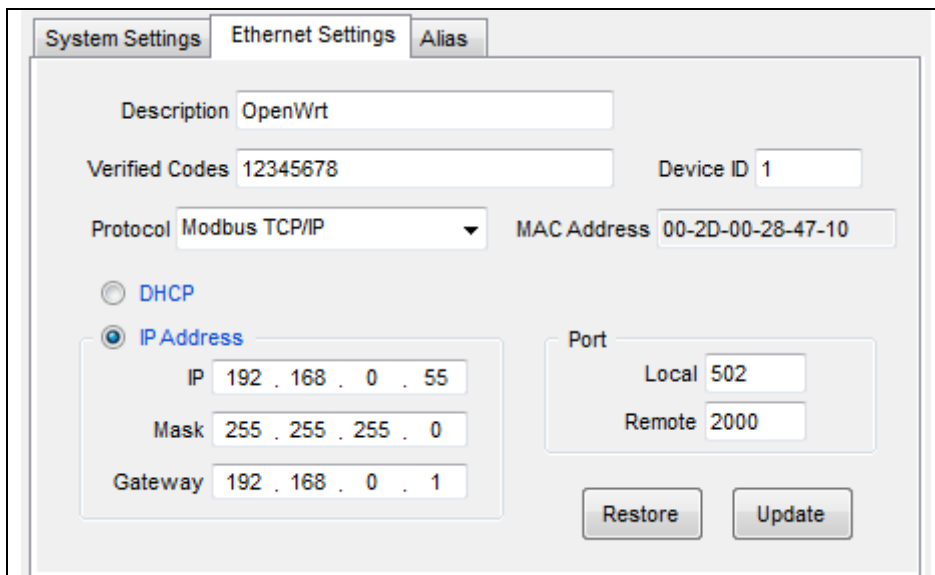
System Settings | Ethernet Settings | Alias

Description OpenWrt

Verified Codes 12345678

Device ID 1

Protocol Modbus TCP/IP

MAC Address 00-2D-00-28-47-10

DHCP

IP Address

IP 192 . 168 . 0 . 55

Mask 255 . 255 . 255 . 0

Gateway 192 . 168 . 0 . 1

Port

Local 502

Remote 2000

Restore

Update